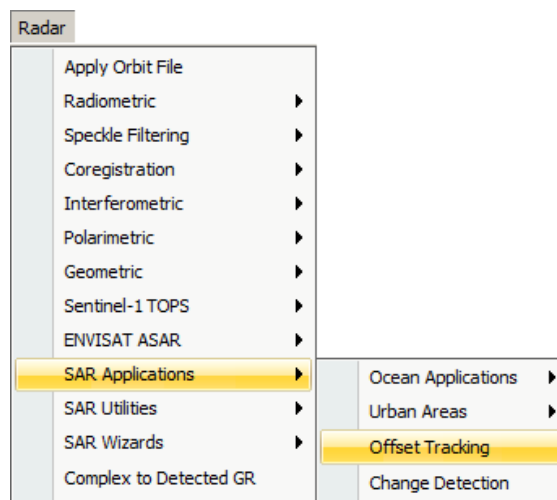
Radar

Apply Orbit File
Radiometric
Speckle Filtering
Coregistration
Interferometric
Polarimetric
Geometric
Sentinel-1 TOPS
ENVISAT ASAR
SAR Applications
SAR Utilities
SAR Wizards
Complex to Detected GR

Ocean Applications
Urban Areas
Offset Tracking
Change Detection